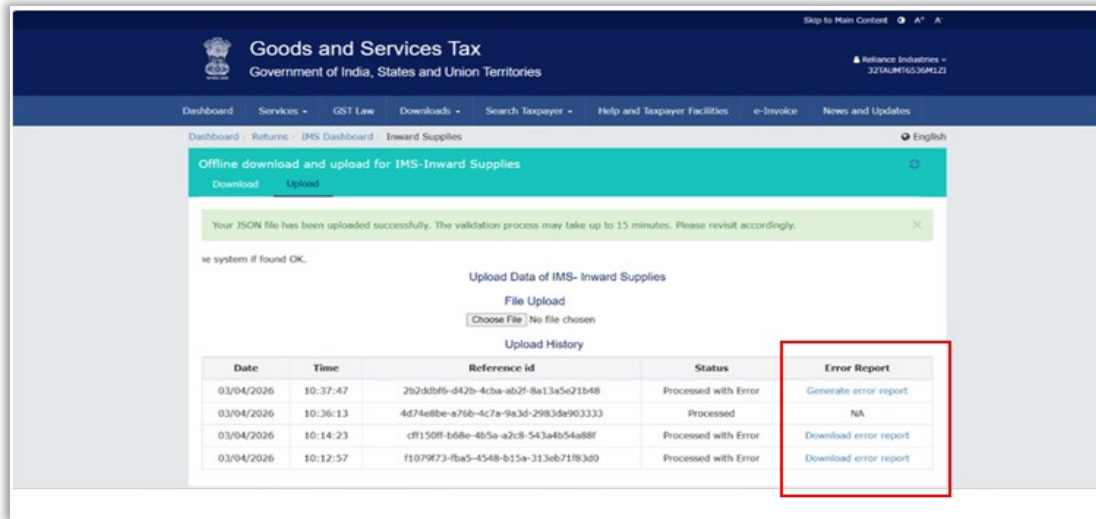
Skip to Main Content A⁺ A⁻

Goods and Services Tax
Government of India, States and Union Territories

Reliance Industries
32TAUMT6536M1Z3

Dashboard Services GST Law Downloads Search Taxpayer Help and Taxpayer Facilities e-Invoice News and Updates

Dashboard Returns IMS Dashboard Inward Supplies

English

Offline download and upload for IMS-Inward Supplies

Download Upload

Your JSON file has been uploaded successfully. The validation process may take up to 15 minutes. Please revisit accordingly.

×

ne system if found OK.

Upload Data of IMS- Inward Supplies

File Upload

Choose File No file chosen

Upload History

| Date | Time | Reference id | Status | Error Report |
|---|---|---|---|---|
| 03/04/2026 | 10:37:47 | 2b2ddbf6-d42b-4cba-ab2f-8a13a5e21b48 | Processed with Error | Generate error report |
| 03/04/2026 | 10:36:13 | 4d74e8be-a76b-4c7a-9a3d-2983da903333 | Processed | NA |
| 03/04/2026 | 10:14:23 | cff150ff-b68e-4b5a-a2c8-543a4b54a88f | Processed with Error | Download error report |
| 03/04/2026 | 10:12:57 | f1079f73-fba5-4548-b15a-313eb71f83d0 | Processed with Error | Download error report |